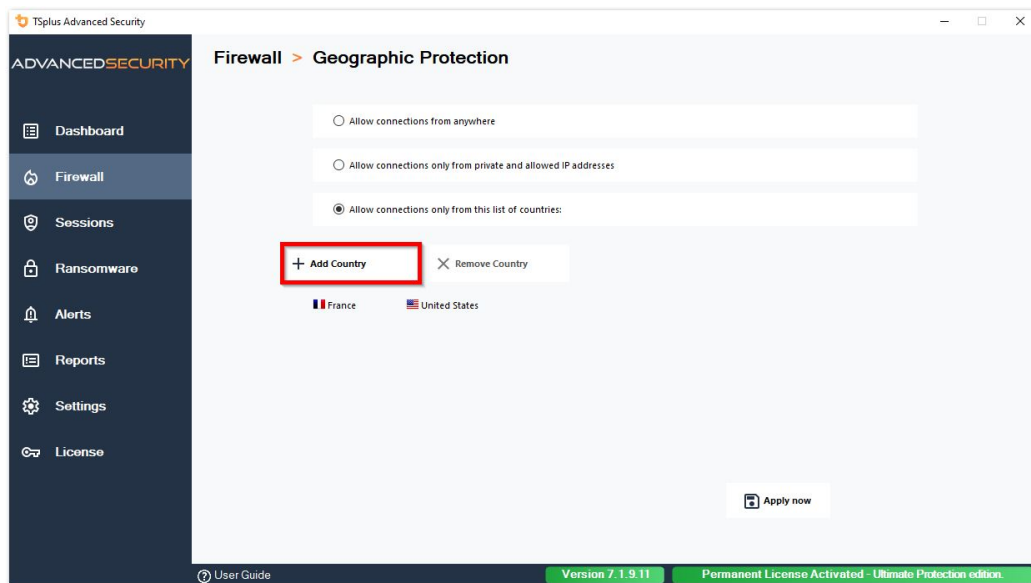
TSplus Advanced Security

ADVANCEDSECURITY

Dashboard
Firewall
Sessions
Ransomware
Alerts
Reports
Settings
License

Firewall > Geographic Protection

Allow connections from anywhere

Allow connections only from private and allowed IP addresses

Allow connections only from this list of countries:

+ Add Country
Remove Country

France
United States

Apply now

User Guide
Version 7.1.9.11
Permanent License Activated - Ultimate Protection edition.